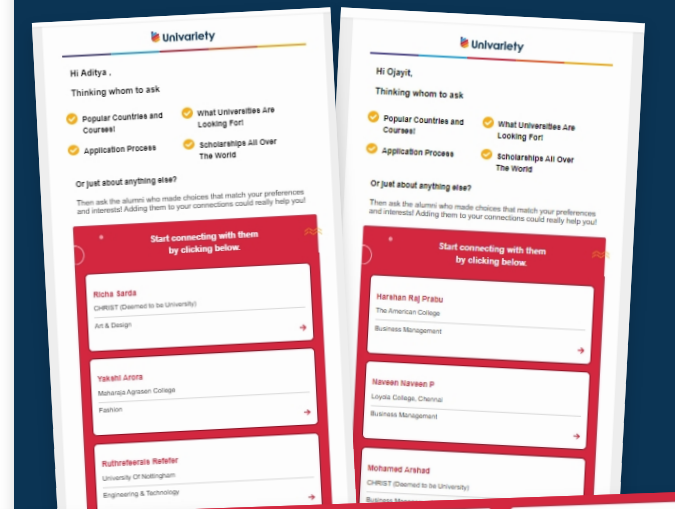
Univariety

Hi Aditya ,

Thinking whom to ask

Popular Countries and Courses!

What Universities Are Looking For!

Application Process

Scholarships All Over The World

Or just about anything else?

Then ask the alumni who made choices that match your preferences and interests! Adding them to your connections could really help you!

Start connecting with them by clicking below.

Richa Sarda
CHRIST (Deemed to be University)
Art & Design

Yakshi Arora
Maharaja Agrasen College
Fashion

Ruthrafeerala Refeter
University Of Nottingham
Engineering & Technology

Univariety

Hi Ojayit,

Thinking whom to ask

Popular Countries and Courses!

What Universities Are Looking For!

Application Process

Scholarships All Over The World

Or just about anything else?

Then ask the alumni who made choices that match your preferences and interests! Adding them to your connections could really help you!

Start connecting with them by clicking below.

Harshan Raj Prabu
The American College
Business Management

Naveen Naveen P
Loyola College, Chennai
Business Management

Mohamed Arshad
CHRIST (Deemed to be University)
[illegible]